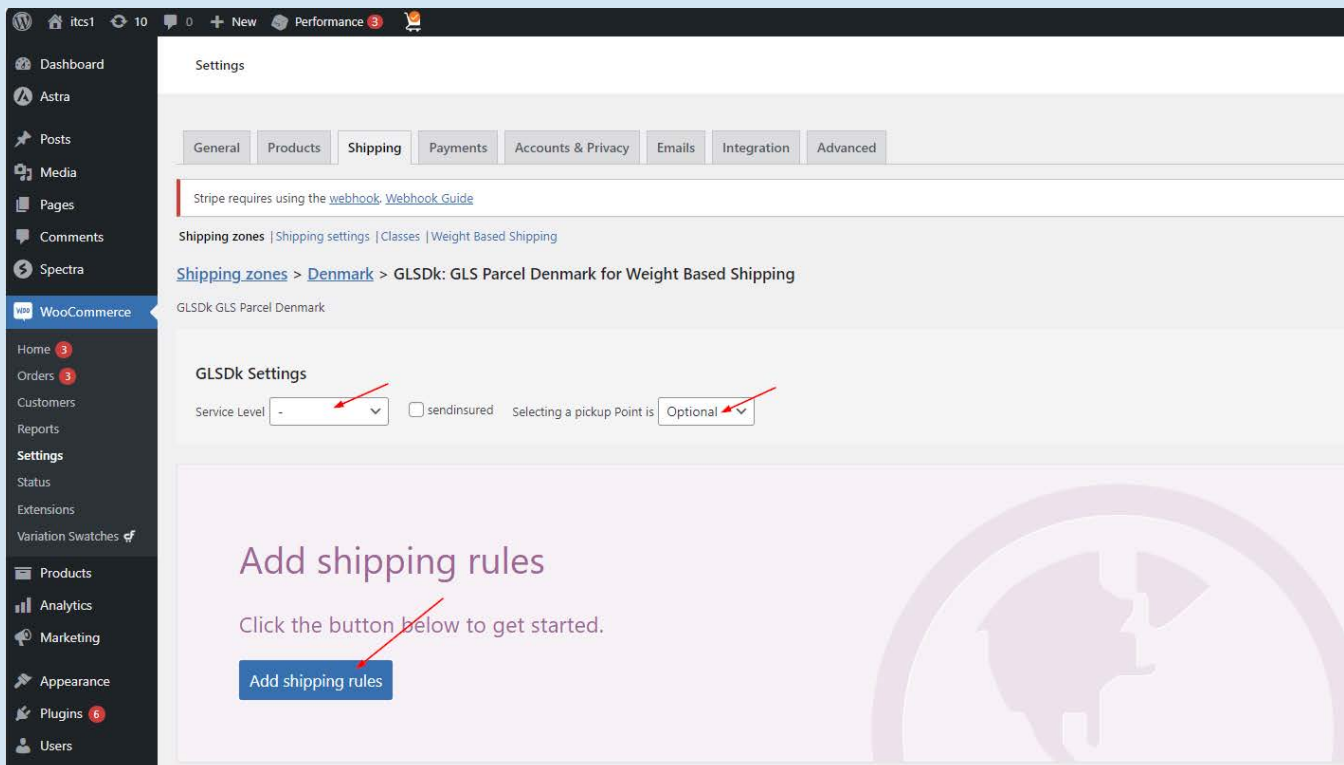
itcs1 10 0 + New Performance 3

Dashboard
Astra
Posts
Media
Pages
Comments
Spectra
WooCommerce
Home 3
Orders 3
Customers
Reports
Settings
Status
Extensions
Variation Swatches
Products
Analytics
Marketing
Appearance
Plugins 6
Users

Settings

General | Products | Shipping | Payments | Accounts & Privacy | Emails | Integration | Advanced

Stripe requires using the webhook. Webhook Guide

Shipping zones | Shipping settings | Classes | Weight Based Shipping

Shipping zones > Denmark > GLSDk: GLS Parcel Denmark for Weight Based Shipping

GLSDk GLS Parcel Denmark

GLSDk Settings

Service Level - sendinsured Selecting a pickup Point is Optional

Add shipping rules

Click the button below to get started.

Add shipping rules